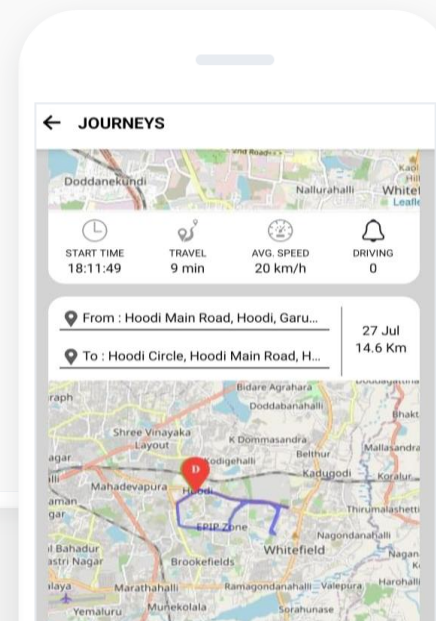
← JOURNEYS

Doddanekundi
Nallurahalli
Whitef
Kadu
Hill
Leafle

START TIME
18:11:49

TRAVEL
9 min

AVG. SPEED
20 km/h

DRIVING
0

From : Hoodi Main Road, Hoodi, Garu...

To : Hoodi Circle, Hoodi Main Road, H...

27 Jul
14.6 Km

Bidare Agrahara
Doddabanahalli
raph
Bhakt
Shree Vinayaka Layout
K Dommasandra
Mallasandra
agar
Kodigehalli
Belthur
Kadugodi
Koralur
Mahadevapura
Hoodi
aman
gar
Thirumalashetti
EPIP Zone
Nagondanahalli
l Bahadur
astri Nagar
Whitefield
Nagan
Brookefields
Ramagondanahalli
Valepura
Harohalli
laya
Marathahalli
Yemaluru
Munekolala
Sorahunase